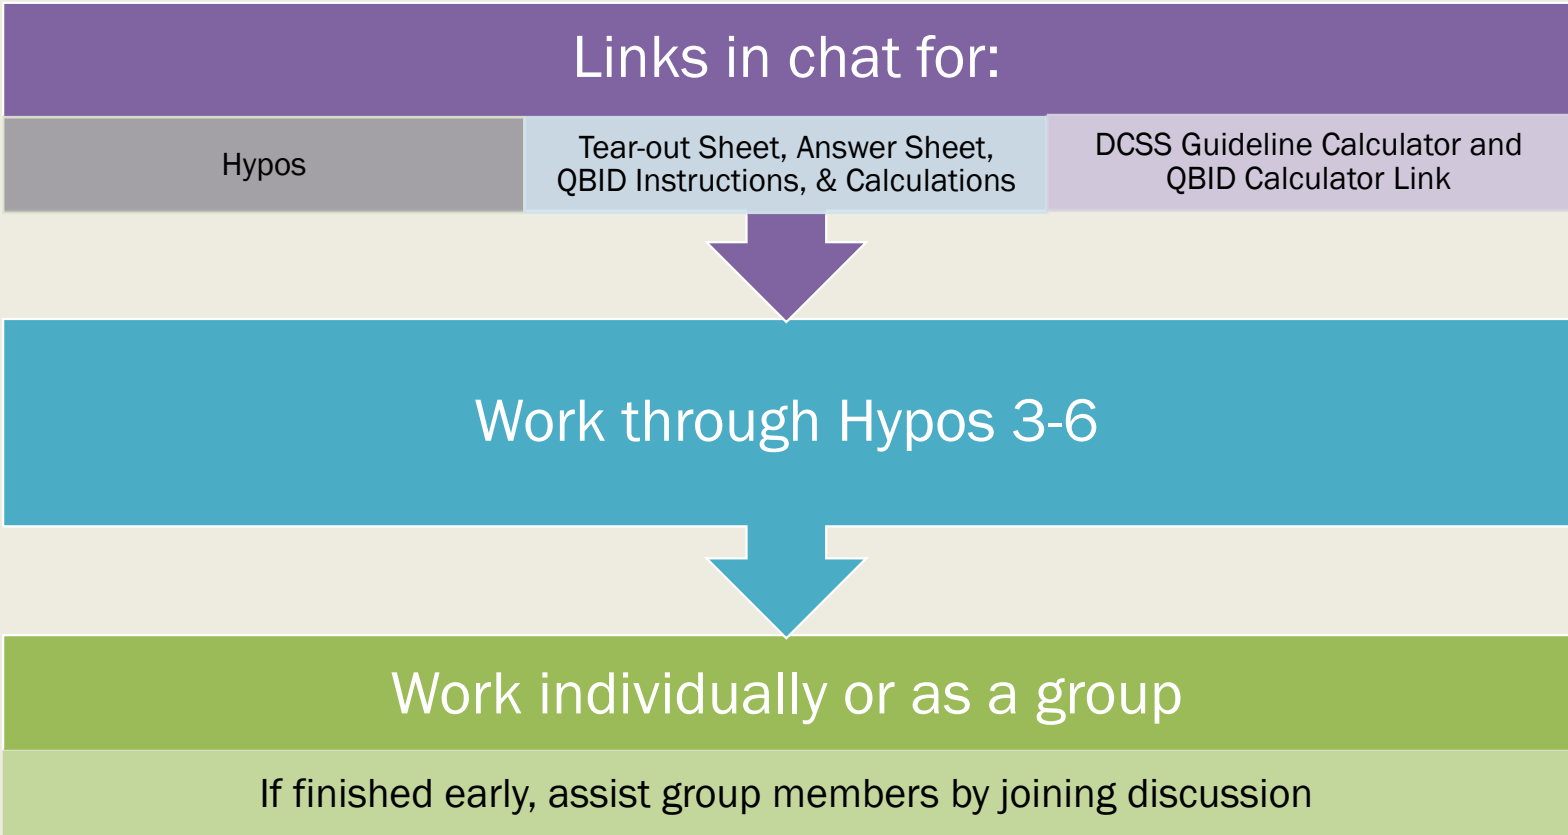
Links in chat for:

Hypos

Tear-out Sheet, Answer Sheet, QBID Instructions, & Calculations

DCSS Guideline Calculator and QBID Calculator Link

Work through Hypos 3-6

Work individually or as a group

If finished early, assist group members by joining discussion